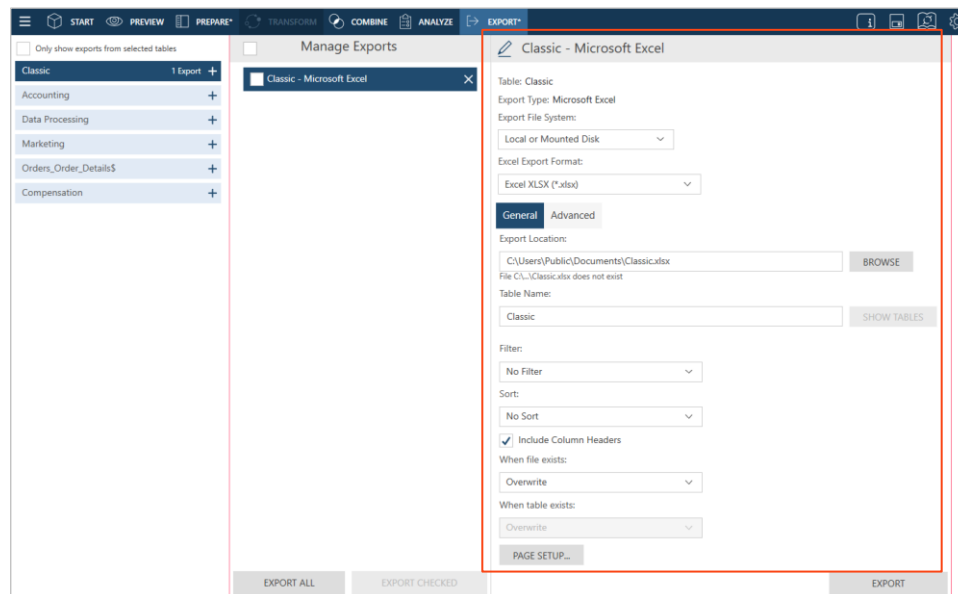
START PREVIEW PREPARE* TRANSFORM COMBINE ANALYZE EXPORT*

Only show exports from selected tables

Classic 1 Export +
Accounting +
Data Processing +
Marketing +
Orders_Order_Details$ +
Compensation +

Manage Exports

Classic - Microsoft Excel

Classic - Microsoft Excel

Table: Classic
Export Type: Microsoft Excel
Export File System:
Local or Mounted Disk
Excel Export Format:
Excel XLSX (*.xlsx)

General Advanced

Export Location:
C:\Users\Public\Documents\Classic.xlsx
BROWSE
File C:\...\Classic.xlsx does not exist
Table Name:
Classic
SHOW TABLES

Filter:
No Filter
Sort:
No Sort
Include Column Headers
When file exists:
Overwrite
When table exists:
Overwrite
PAGE SETUP...

EXPORT ALL
EXPORT CHECKED
EXPORT